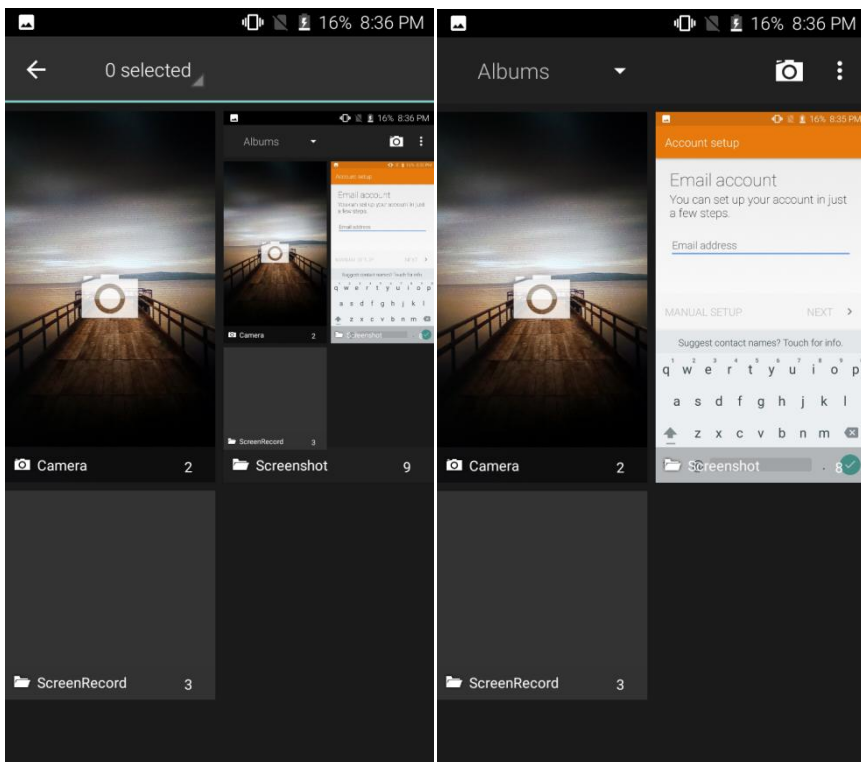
16% 8:36 PM

0 selected

Albums

Camera 2

ScreenRecord 3

Screenshot 9

Camera 2

ScreenRecord 3

16% 8:36 PM

Albums

16% 8:35 PM

Account setup

Email account

You can set up your account in just a few steps.

Email address

MANUAL SETUP

NEXT

Suggest contact names? Touch for info.

q w e r t y u i o p

a s d f g h j k l

z x c v b n m

Screenshot 8

Camera 2

ScreenRecord 3